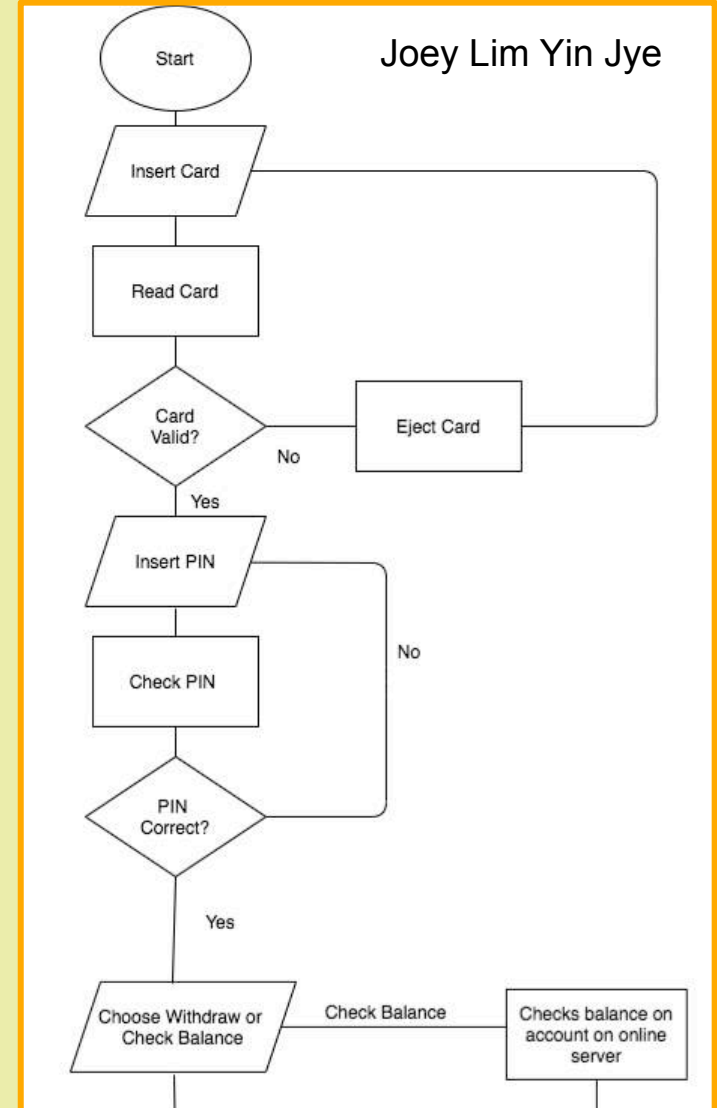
Start

Joey Lim Yin Jye

Insert Card

Read Card

Card Valid?

No

Eject Card

Yes

Insert PIN

No

Check PIN

PIN Correct?

Yes

Choose Withdraw or Check Balance

Check Balance

Checks balance on account on online server